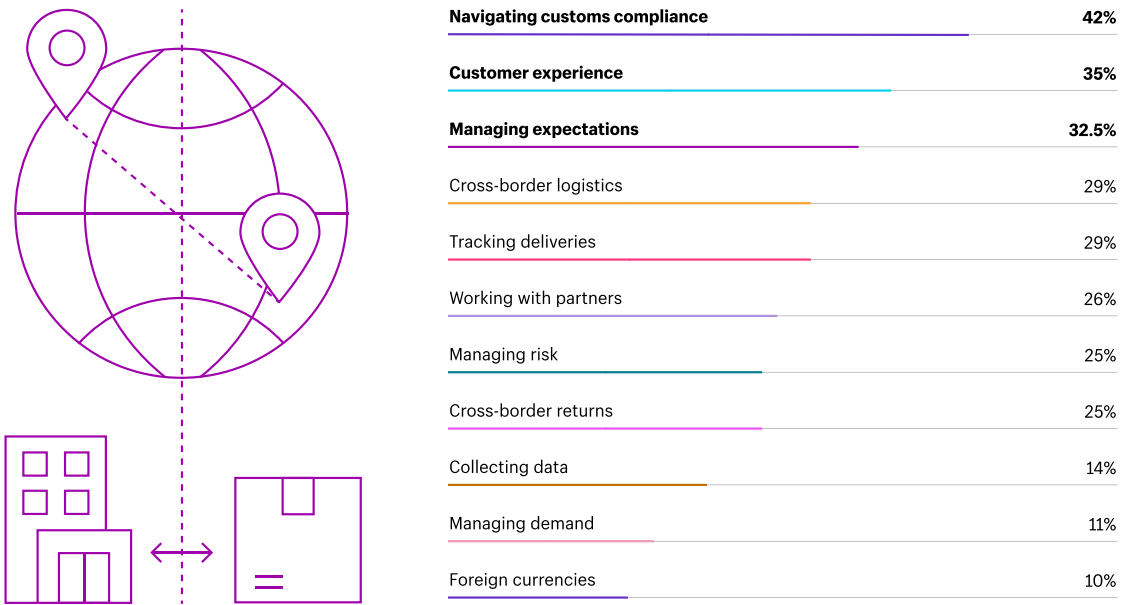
| | |
|---|---|
| **Navigating customs compliance** | **42%** |
| **Customer experience** | **35%** |
| **Managing expectations** | **32.5%** |
| Cross-border logistics | 29% |
| Tracking deliveries | 29% |
| Working with partners | 26% |
| Managing risk | 25% |
| Cross-border returns | 25% |
| Collecting data | 14% |
| Managing demand | 11% |
| Foreign currencies | 10% |